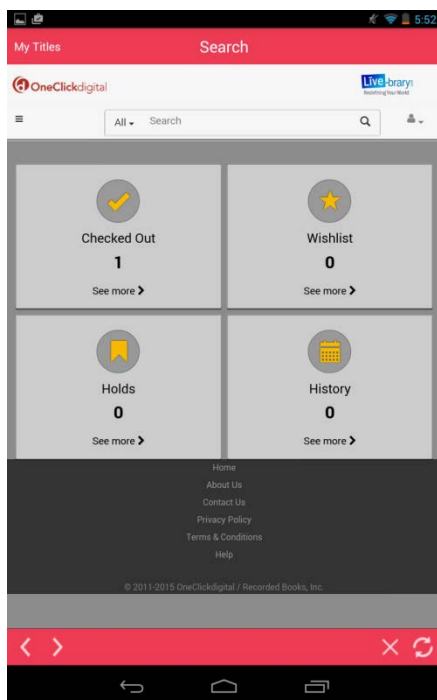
5:52

My Titles

Search

OneClickdigital

Live-brary
Redefining Your World

All

Search

Checked Out

1

See more

Wishlist

0

See more

Holds

0

See more

History

0

See more

Home

About Us

Contact Us

Privacy Policy

Terms & Conditions

Help

© 2011-2015 OneClickdigital / Recorded Books, Inc.